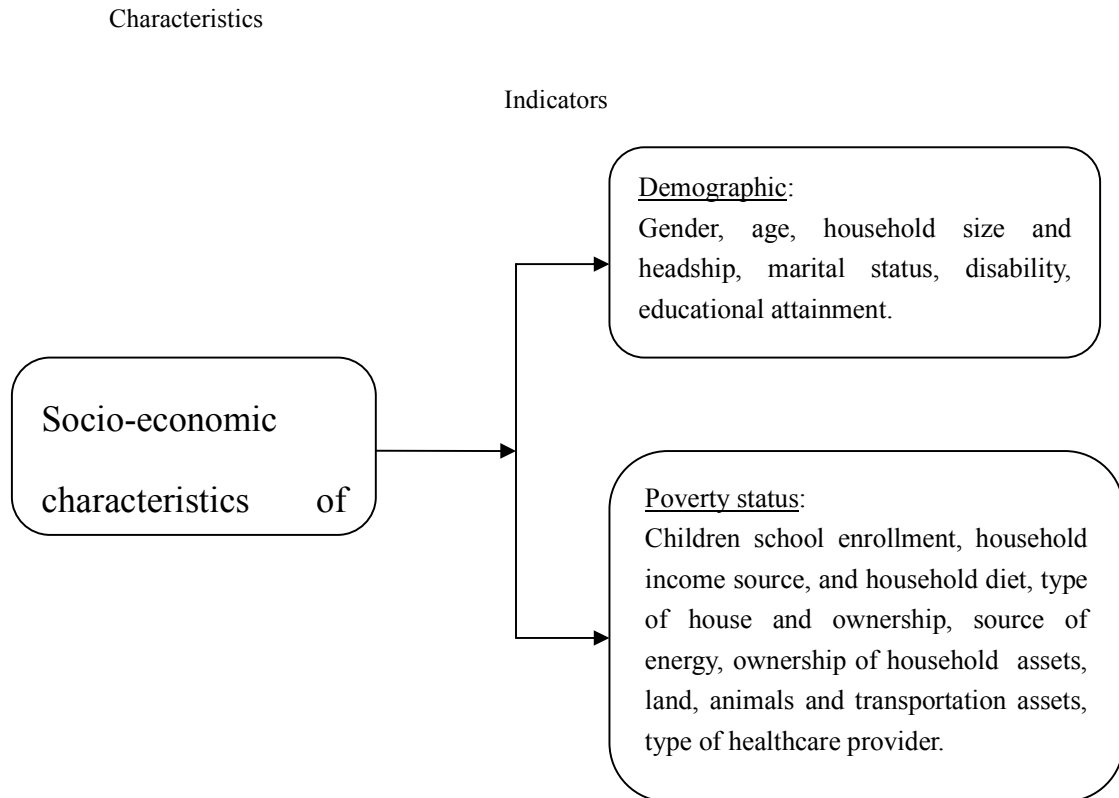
Characteristics

Indicators

Demographic:
Gender, age, household size and headship, marital status, disability, educational attainment.

Socio-economic characteristics of

Poverty status:
Children school enrollment, household income source, and household diet, type of house and ownership, source of energy, ownership of household assets, land, animals and transportation assets, type of healthcare provider.